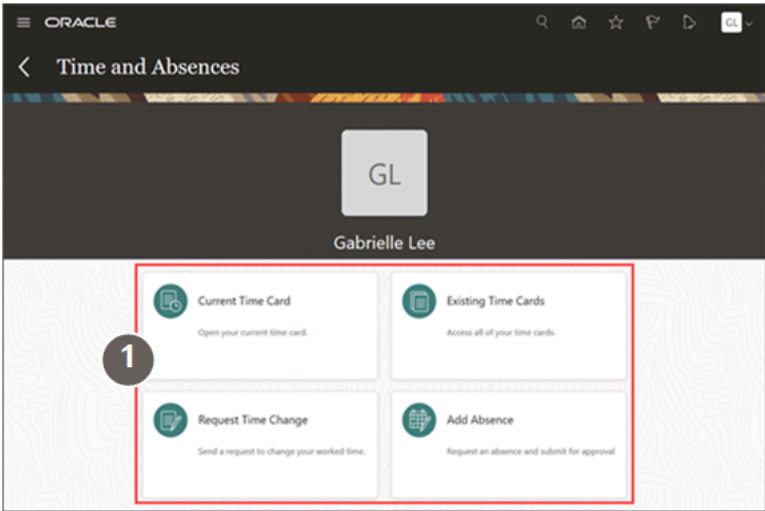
ORACLE

GL

Time and Absences

GL

Gabrielle Lee

Current Time Card

Open your current time card.

Existing Time Cards

Access all of your time cards.

1

Request Time Change

Send a request to change your worked time.

Add Absence

Request an absence and submit for approval